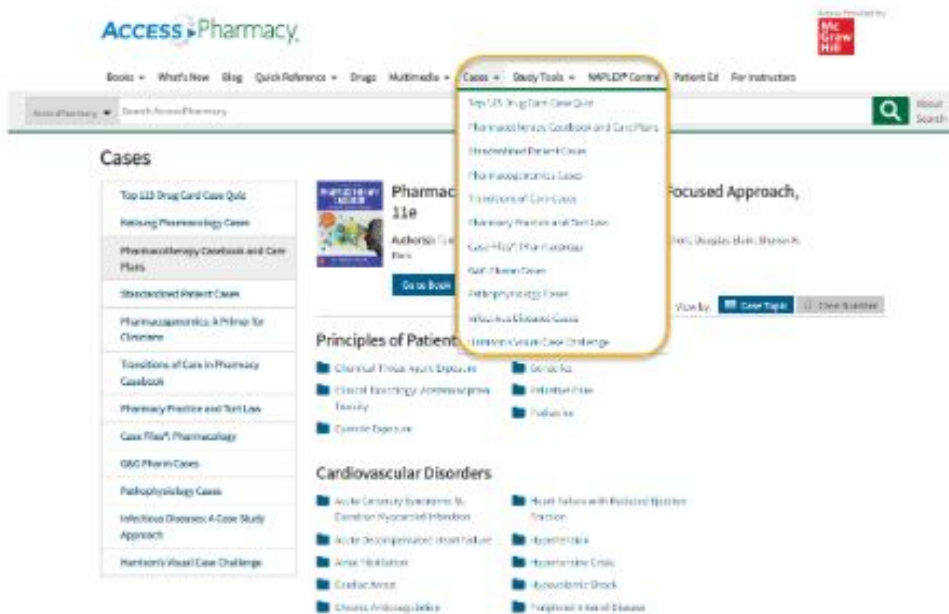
ACCESS Pharmacy

Access Provided by
Mc Graw Hill

Books ▾ What's New Blog Quick Reference ▾ Drugs Multimedia ▾ Cases ▾ Study Tools ▾ NAPLEX® Central Patient Ed For Instructors

AccessPharmacy ▾ Search AccessPharmacy

About Search

Top 115 Drug Card Case Quiz
Pharmacotherapy Casebook and Care Plans
Standardized Patient Cases
Pharmacogenomics Cases
Transitions of Care Cases
Pharmacy Practice and Tort Law
Case Files® Pharmacology
G&G Pharm Cases
Pathophysiology Cases
Infectious Diseases Cases
Harrison's Visual Case Challenge

Cases

Top 115 Drug Card Case Quiz
Katzung Pharmacology Cases
Pharmacotherapy Casebook and Care Plans
Standardized Patient Cases
Pharmacogenomics: A Primer for Clinicians
Transitions of Care in Pharmacy Casebook
Pharmacy Practice and Tort Law
Case Files®: Pharmacology
G&G Pharm Cases
Pathophysiology Cases
Infectious Diseases: A Case Study Approach
Harrison's Visual Case Challenge

Pharmac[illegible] Focused Approach, 11e

Authors: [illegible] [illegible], Douglas Slain, Sharon K. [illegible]

Go to Book

View by: Case Topic Case Number

Principles of Patient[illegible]

Chemical Threats Agent Exposures
Clinical Toxicology: Acetaminophen Toxicity
Cyanide Exposure
Geriatrics
Pediatrics
Palliative Care

Cardiovascular Disorders

Acute Coronary Syndrome: ST-Elevation Myocardial Infarction
Acute Decompensated Heart Failure
Atrial Fibrillation
Cardiac Arrest
Chronic Anticoagulation
Heart Failure with Reduced Ejection Fraction
Hypertension
Hypertensive Crisis
Hypovolemic Shock
Peripheral Arterial Disease